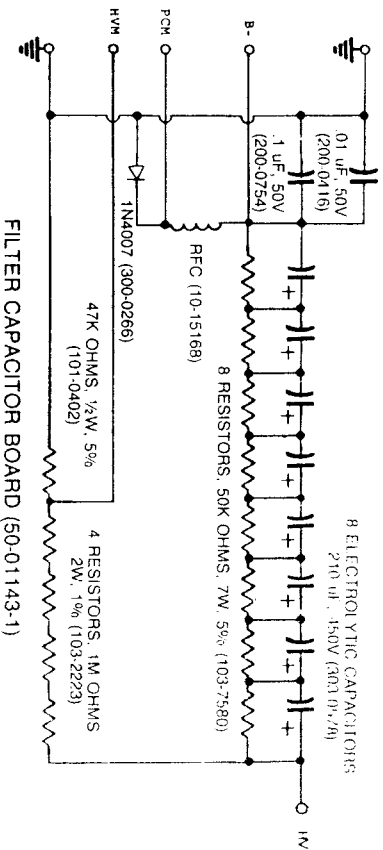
HVM

PCM

B-

.01 uF, 50V
(200-0416)

.1 uF, 50V
(200-0754)

1N4007 (300-0266)

RFC (10-15168)

8 ELECTROLYTIC CAPACITORS
210 uF, 450V (203-0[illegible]78)

8 RESISTORS, 50K OHMS, 7W, 5% (103-7580)

47K OHMS, ½W, 5%
(101-0402)

4 RESISTORS, 1M OHMS
2W, 1% (103-2223)

+

+

+

+

+

+

+

+

HV

FILTER CAPACITOR BOARD (50-01143-1)